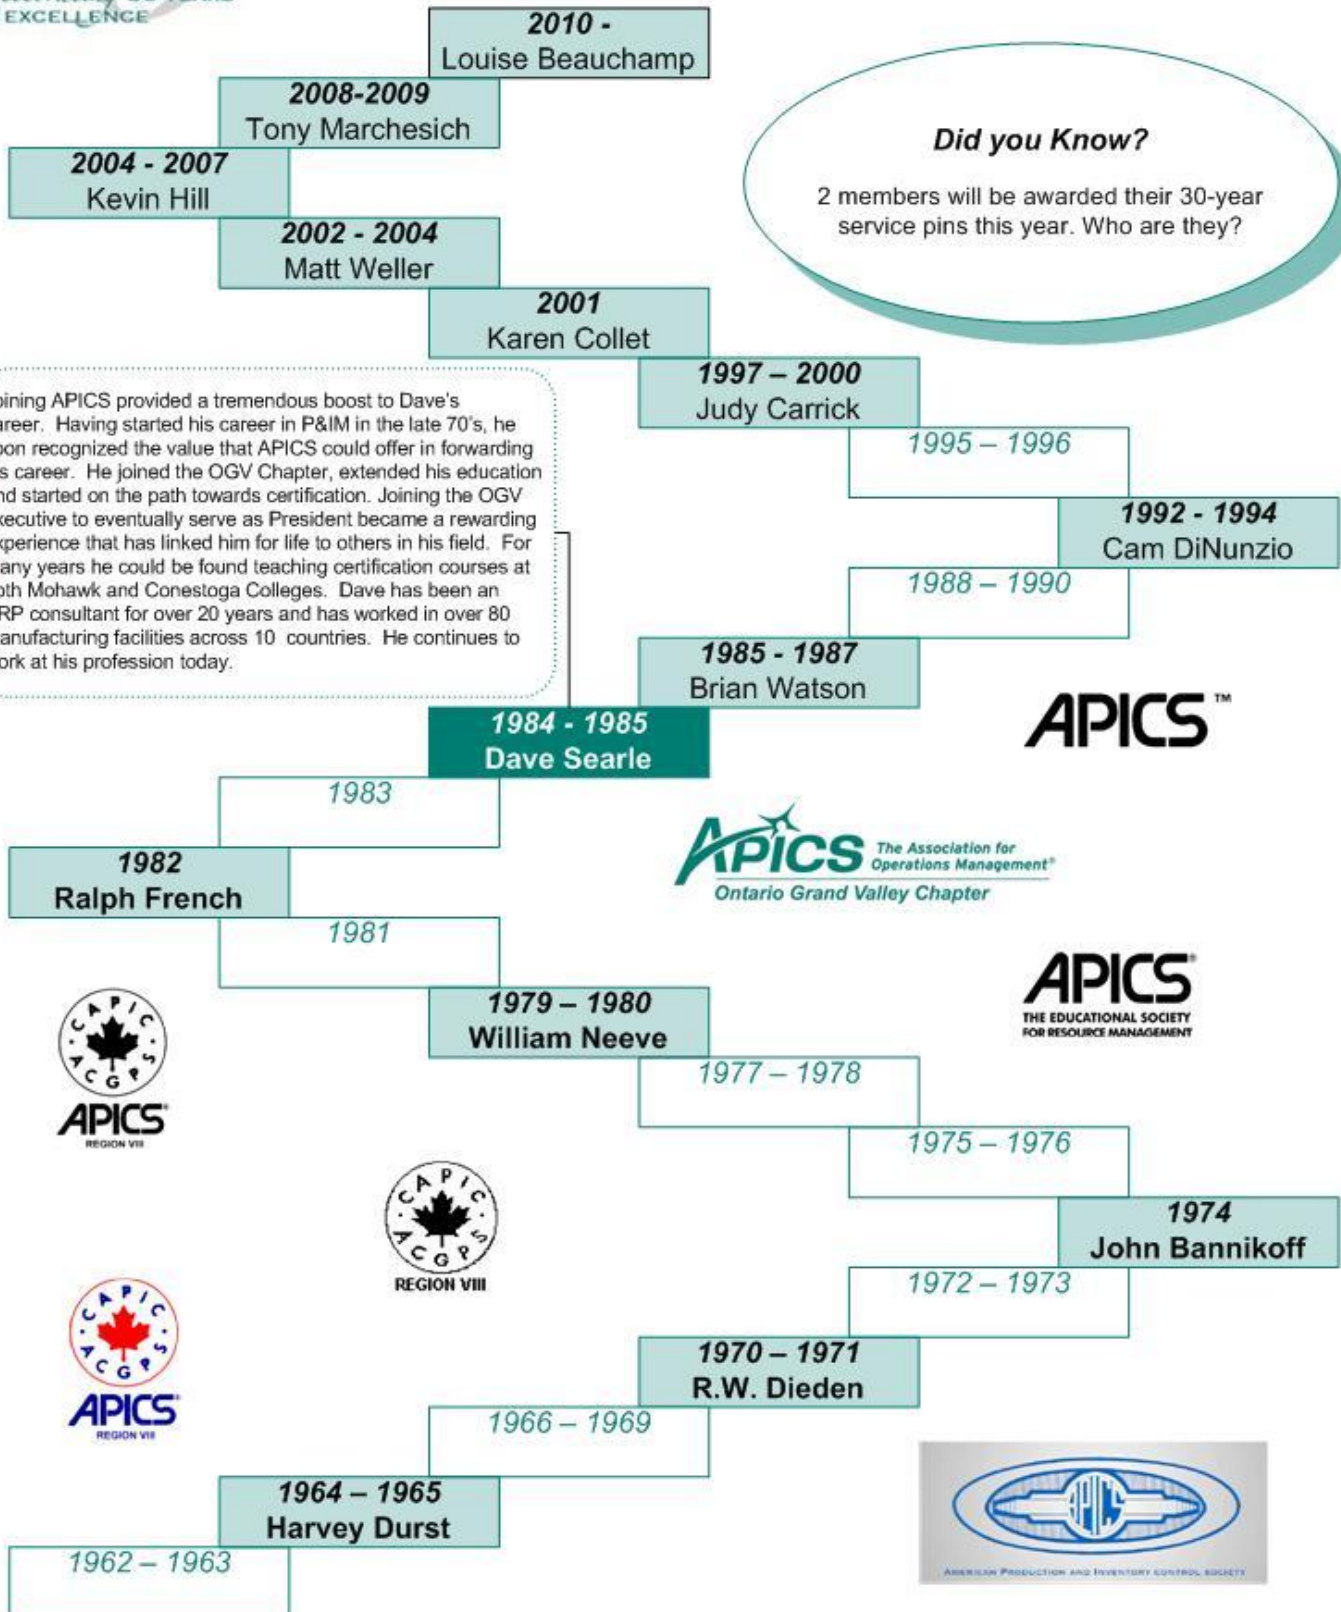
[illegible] EXCELLENCE

2010 -
Louise Beauchamp

2008-2009
Tony Marchesich

2004 - 2007
Kevin Hill

2002 - 2004
Matt Weller

2001
Karen Collet

Did you Know?

2 members will be awarded their 30-year service pins this year. Who are they?

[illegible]ining APICS provided a tremendous boost to Dave's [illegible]areer. Having started his career in P&IM in the late 70's, he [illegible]oon recognized the value that APICS could offer in forwarding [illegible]s career. He joined the OGV Chapter, extended his education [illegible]nd started on the path towards certification. Joining the OGV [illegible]xecutive to eventually serve as President became a rewarding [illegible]xperience that has linked him for life to others in his field. For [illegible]any years he could be found teaching certification courses at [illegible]oth Mohawk and Conestoga Colleges. Dave has been an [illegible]RP consultant for over 20 years and has worked in over 80 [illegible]anufacturing facilities across 10 countries. He continues to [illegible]ork at his profession today.

1997 – 2000
Judy Carrick

1995 – 1996

1992 - 1994
Cam DiNunzio

1988 – 1990

1985 - 1987
Brian Watson

APICS™

1984 - 1985
Dave Searle

1983

APICS The Association for Operations Management®
Ontario Grand Valley Chapter

1982
Ralph French

1981

APICS
THE EDUCATIONAL SOCIETY FOR RESOURCE MANAGEMENT

CAPIC ACGPS
APICS
REGION VIII

1979 – 1980
William Neeve

1977 – 1978

1975 – 1976

CAPIC ACGPS
REGION VIII

1974
John Bannikoff

1972 – 1973

CAPIC ACGPS
APICS
REGION VIII

1970 – 1971
R.W. Dieden

1966 – 1969

APICS
AMERICAN PRODUCTION AND INVENTORY CONTROL SOCIETY

1964 – 1965
Harvey Durst

1962 – 1963